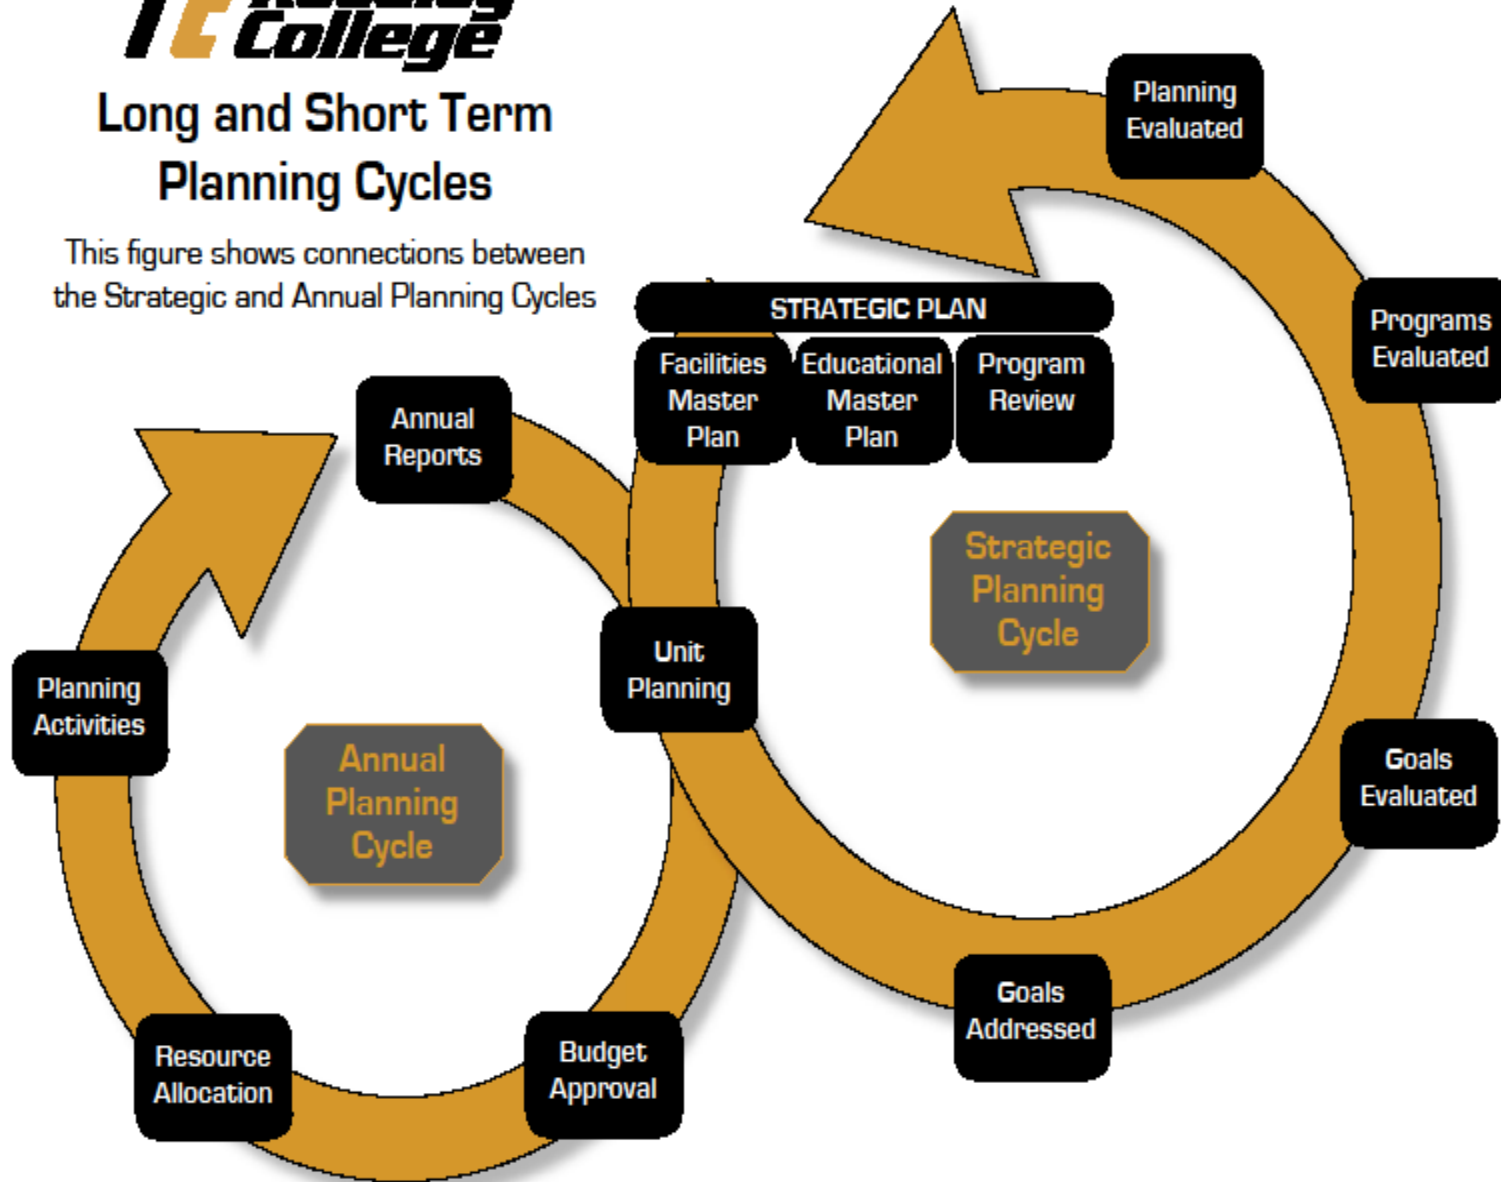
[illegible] College

Long and Short Term Planning Cycles

This figure shows connections between the Strategic and Annual Planning Cycles

STRATEGIC PLAN

Facilities Master Plan

Educational Master Plan

Program Review

Planning Evaluated

Programs Evaluated

Strategic Planning Cycle

Goals Evaluated

Goals Addressed

Unit Planning

Annual Reports

Planning Activities

Annual Planning Cycle

Resource Allocation

Budget Approval